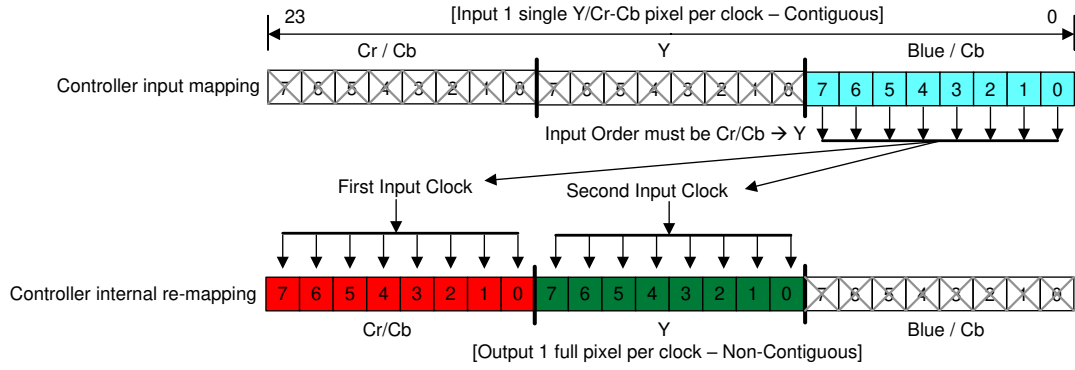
[Input 1 single Y/Cr-Cb pixel per clock – Contiguous]

23

0

Cr / Cb

Y

Blue / Cb

Controller input mapping

| 7 | 6 | 5 | 4 | 3 | 2 | 1 | 0 | 7 | 6 | 5 | 4 | 3 | 2 | 1 | 0 | 7 | 6 | 5 | 4 | 3 | 2 | 1 | 0 |
|---|---|---|---|---|---|---|---|---|---|---|---|---|---|---|---|---|---|---|---|---|---|---|---|

Input Order must be Cr/Cb → Y

First Input Clock

Second Input Clock

Controller internal re-mapping

| 7 | 6 | 5 | 4 | 3 | 2 | 1 | 0 | 7 | 6 | 5 | 4 | 3 | 2 | 1 | 0 | 7 | 6 | 5 | 4 | 3 | 2 | 1 | 0 |
|---|---|---|---|---|---|---|---|---|---|---|---|---|---|---|---|---|---|---|---|---|---|---|---|

Cr/Cb

Y

Blue / Cb

[Output 1 full pixel per clock – Non-Contiguous]